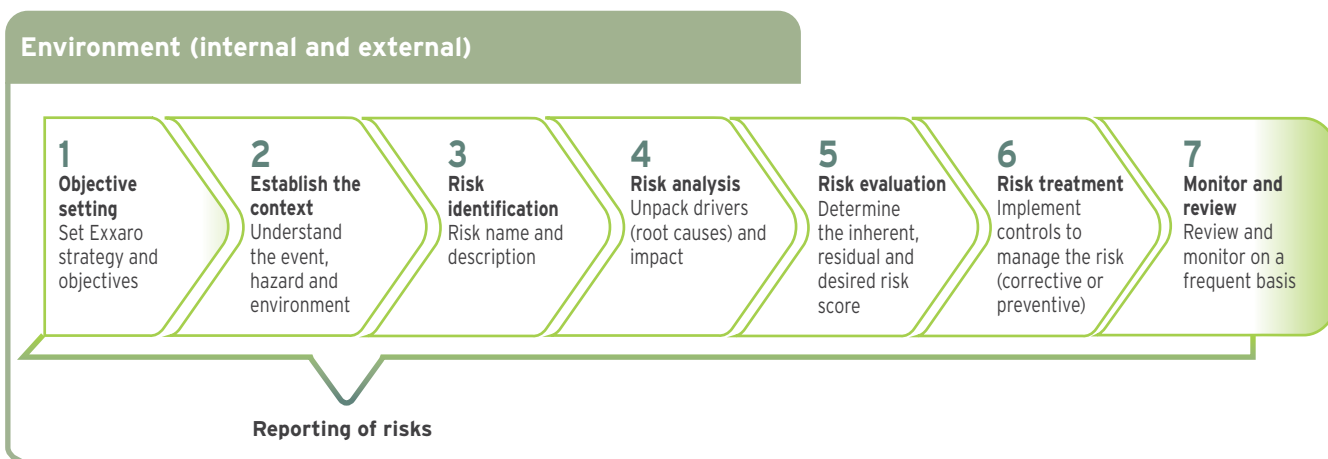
Environment (internal and external)

1
Objective setting
Set Exxaro strategy and objectives

2
Establish the context
Understand the event, hazard and environment

3
Risk identification
Risk name and description

4
Risk analysis
Unpack drivers (root causes) and impact

5
Risk evaluation
Determine the inherent, residual and desired risk score

6
Risk treatment
Implement controls to manage the risk (corrective or preventive)

7
Monitor and review
Review and monitor on a frequent basis

Reporting of risks